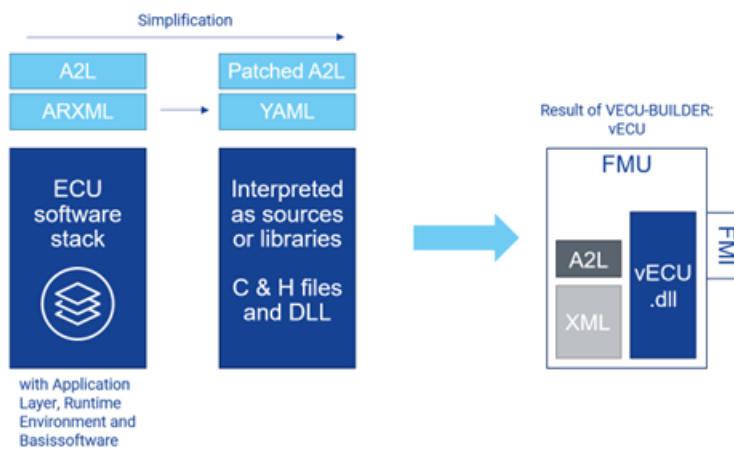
Simplification

A2L

ARXML

ECU software stack

with Application Layer, Runtime Environment and Basissoftware

Patched A2L

YAML

Interpreted as sources or libraries

C & H files and DLL

Result of VECU-BUILDER: vECU

FMU

A2L

XML

vECU .dll

FMI